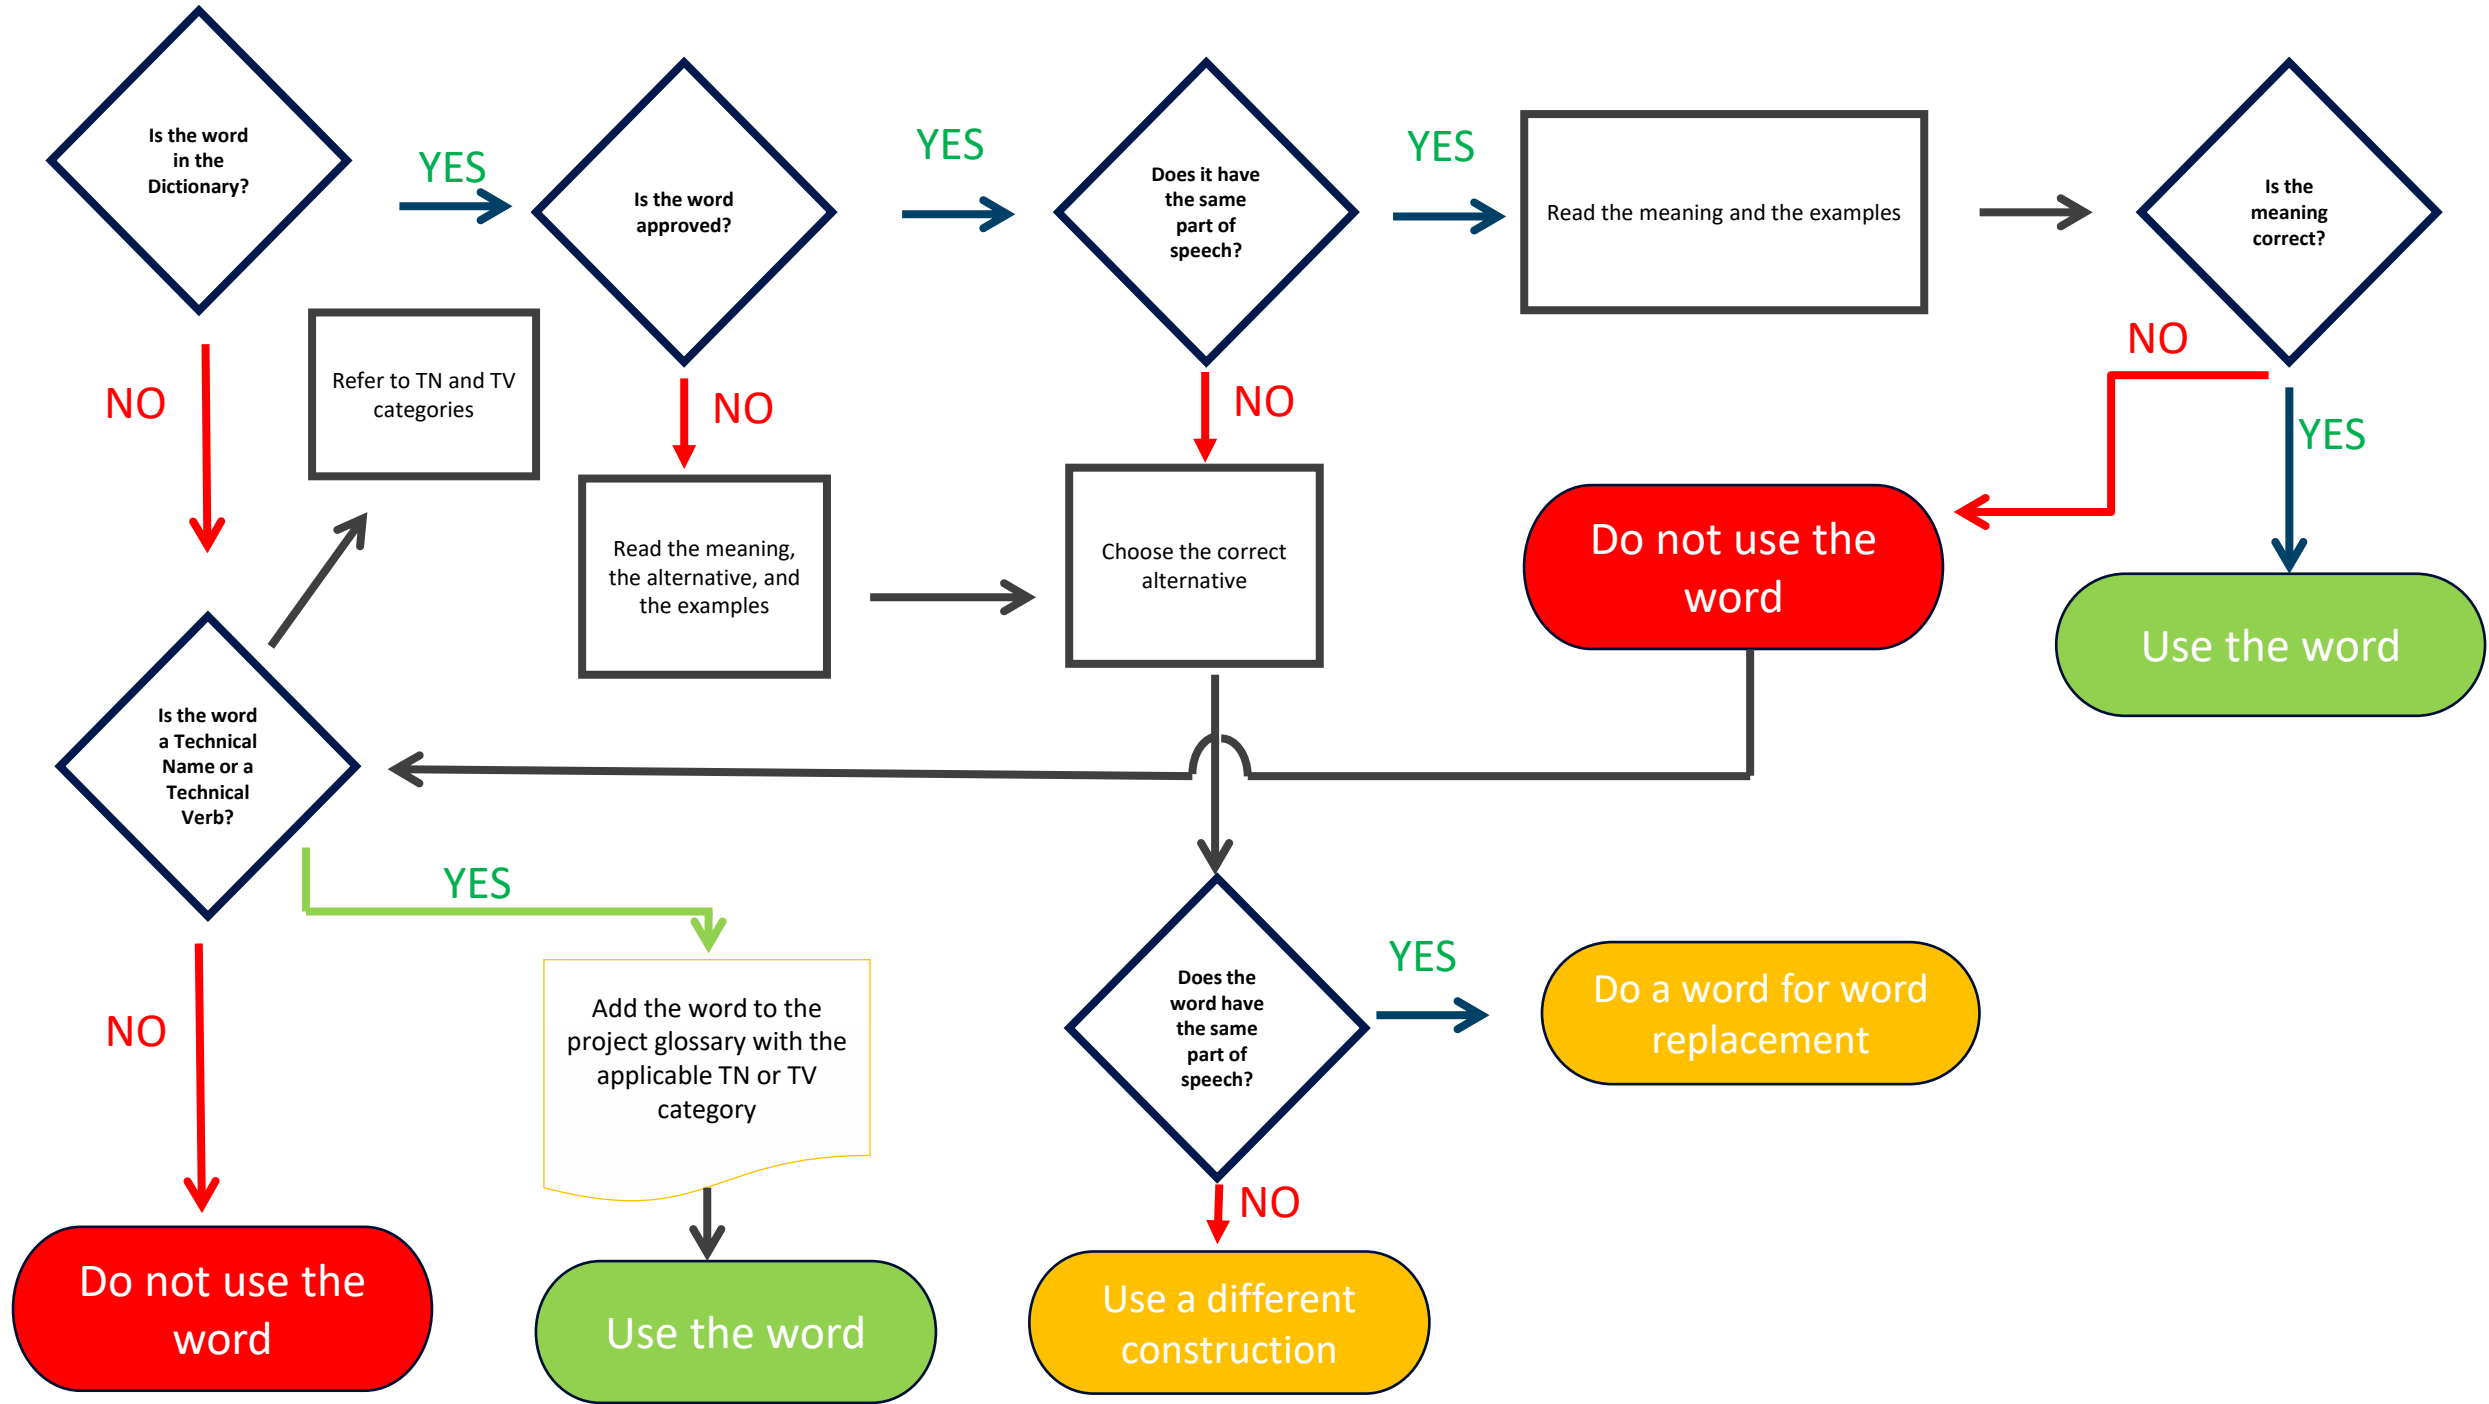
Is the word in the Dictionary?

YES

Is the word approved?

YES

Does it have the same part of speech?

YES

Read the meaning and the examples

Is the meaning correct?

NO

Refer to TN and TV categories

NO

NO

NO

YES

Read the meaning, the alternative, and the examples

Choose the correct alternative

Do not use the word

Use the word

Is the word a Technical Name or a Technical Verb?

YES

Does the word have the same part of speech?

YES

Do a word for word replacement

NO

Add the word to the project glossary with the applicable TN or TV category

NO

Do not use the word

Use the word

Use a different construction